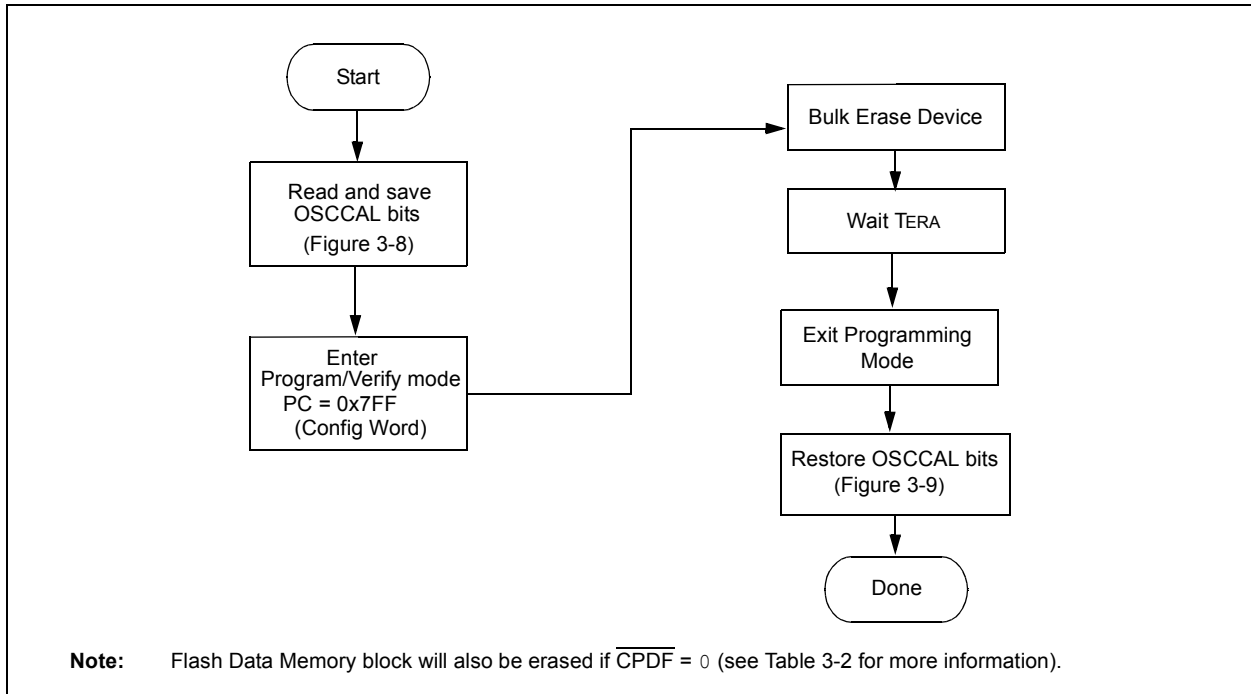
Start

Read and save OSCCAL bits (Figure 3-8)

Enter Program/Verify mode PC = 0x7FF (Config Word)

Bulk Erase Device

Wait TERA

Exit Programming Mode

Restore OSCCAL bits (Figure 3-9)

Done

**Note:** Flash Data Memory block will also be erased if $\overline{CPDF}$ = 0 (see Table 3-2 for more information).